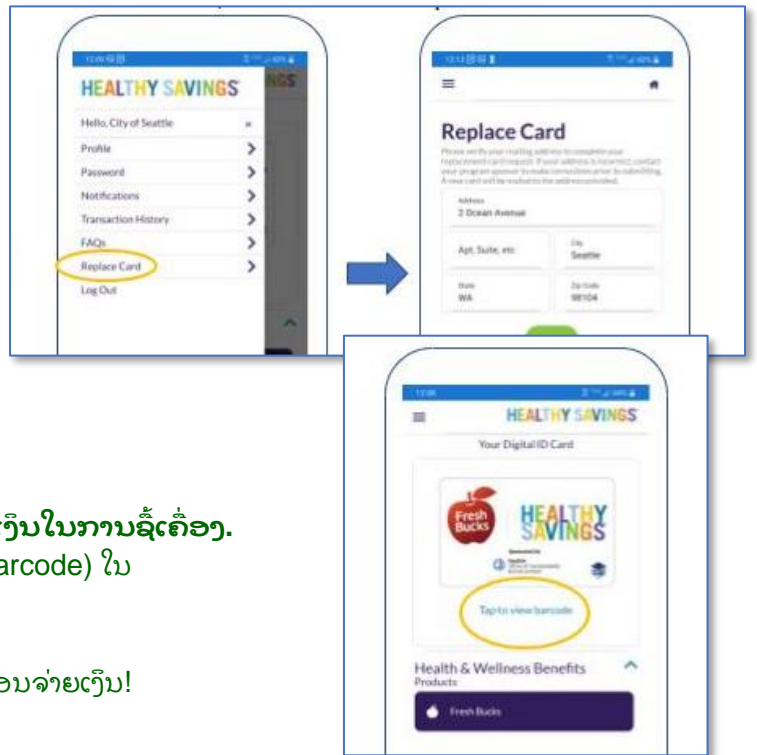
HEALTHY SAVINGS

Hello, City of Seattle

Profile

Password

Notifications

Transaction History

FAQs

Replace Card

Log Out

Replace Card

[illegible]

Address
2 Ocean Avenue

Apt, Suite, etc

City
Seattle

State
WA

Zip Code
98104

HEALTHY SAVINGS

Your Digital ID Card

Fresh Bucks

HEALTHY SAVINGS

Tap to view barcode

Health & Wellness Benefits

Products

Fresh Bucks

ເງິນໃນການຊື້ເຄື່ອງ.

arcode) ໃນ

ອນຈ່າຍເງິນ!